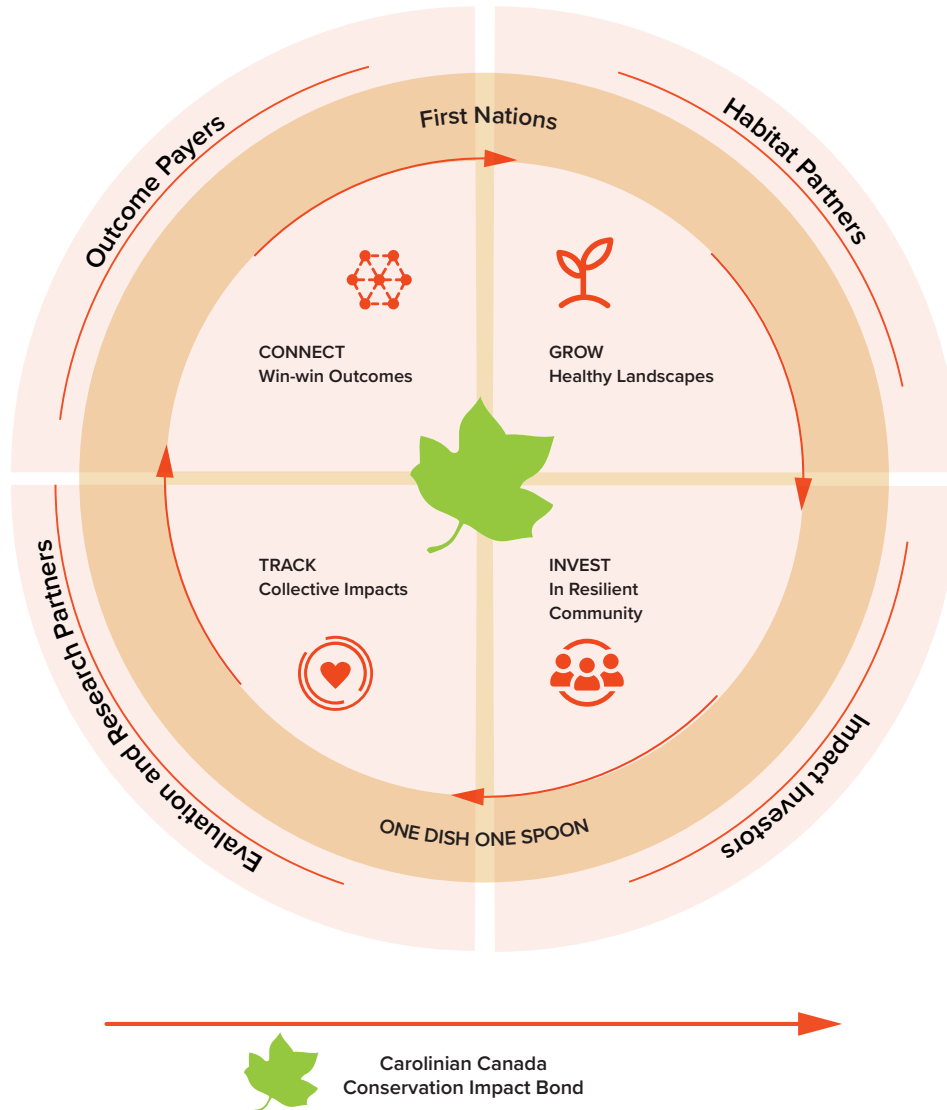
Outcome Payers

First Nations

Habitat Partners

CONNECT
Win-win Outcomes

GROW
Healthy Landscapes

TRACK
Collective Impacts

INVEST
In Resilient Community

Evaluation and Research Partners

ONE DISH ONE SPOON

Impact Investors

Carolinian Canada
Conservation Impact Bond